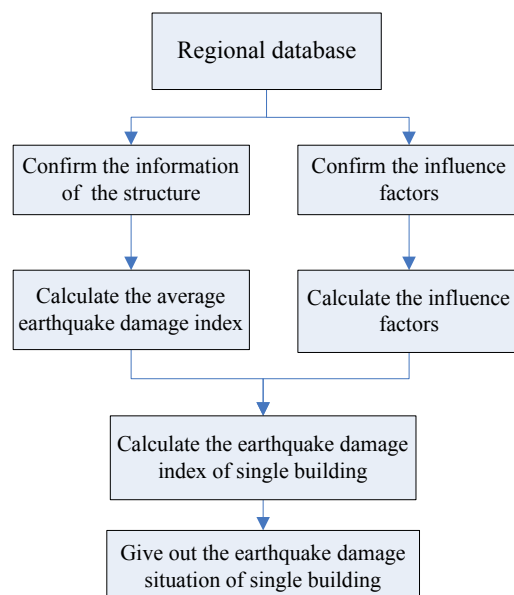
Regional database

Confirm the information of the structure

Confirm the influence factors

Calculate the average earthquake damage index

Calculate the influence factors

Calculate the earthquake damage index of single building

Give out the earthquake damage situation of single building